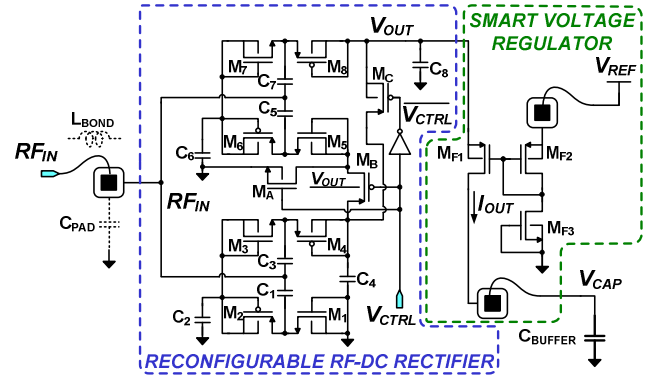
$V_{OUT}$
SMART VOLTAGE REGULATOR
$M_7$
$C_7$
$M_8$
$M_C$
$C_8$
$V_{REF}$
$L_{BOND}$
$C_5$
$\overline{V_{CTRL}}$
$RF_{IN}$
$C_6$
$M_6$
$M_5$
$M_B$
$M_{F1}$
$M_{F2}$
$M_A$
$V_{OUT}$
$RF_{IN}$
$I_{OUT}$
$C_{PAD}$
$M_3$
$M_4$
$M_{F3}$
$C_3$
$C_4$
$V_{CAP}$
$C_1$
$C_2$
$M_2$
$M_1$
$V_{CTRL}$
$C_{BUFFER}$
RECONFIGURABLE RF-DC RECTIFIER